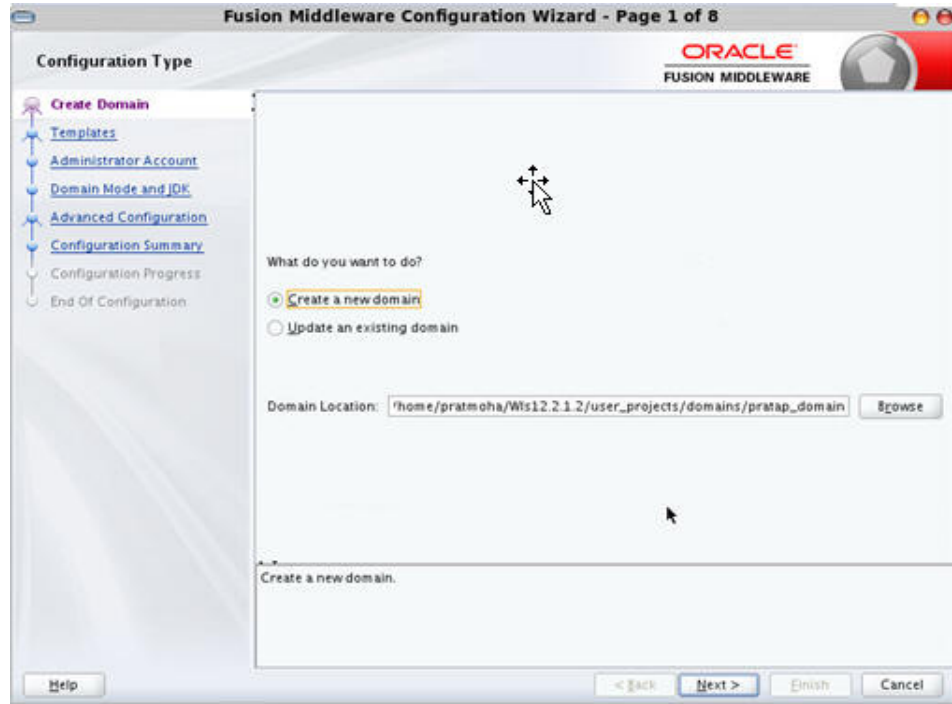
Fusion Middleware Configuration Wizard - Page 1 of 8

Configuration Type

ORACLE
FUSION MIDDLEWARE

Create Domain
Templates
Administrator Account
Domain Mode and JDK
Advanced Configuration
Configuration Summary
Configuration Progress
End Of Configuration

What do you want to do?

Create a new domain

Update an existing domain

Domain Location: /home/pratmoha/Wls12.2.1.2/user_projects/domains/pratap_domain Browse

Create a new domain.

Help

< Back Next > Finish Cancel